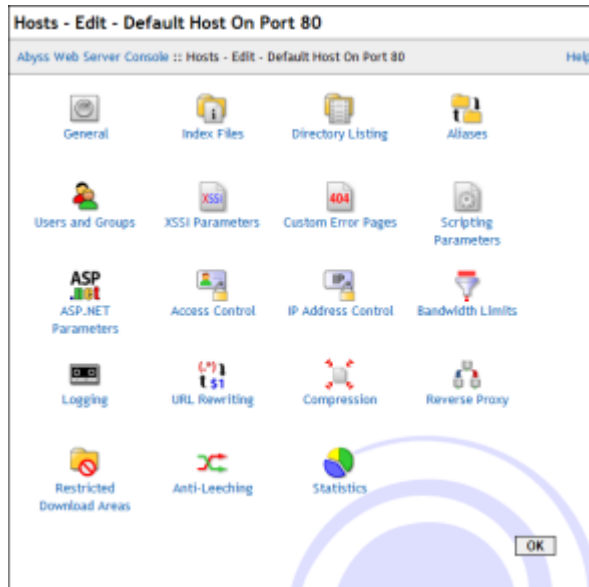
Hosts - Edit - Default Host On Port 80

Abyss Web Server Console :: Hosts - Edit - Default Host On Port 80

Help

General

Index Files

Directory Listing

Aliases

Users and Groups

XSSI Parameters

Custom Error Pages

Scripting Parameters

ASP.NET Parameters

Access Control

IP Address Control

Bandwidth Limits

Logging

URL Rewriting

Compression

Reverse Proxy

Restricted Download Areas

Anti-Leeching

Statistics

OK